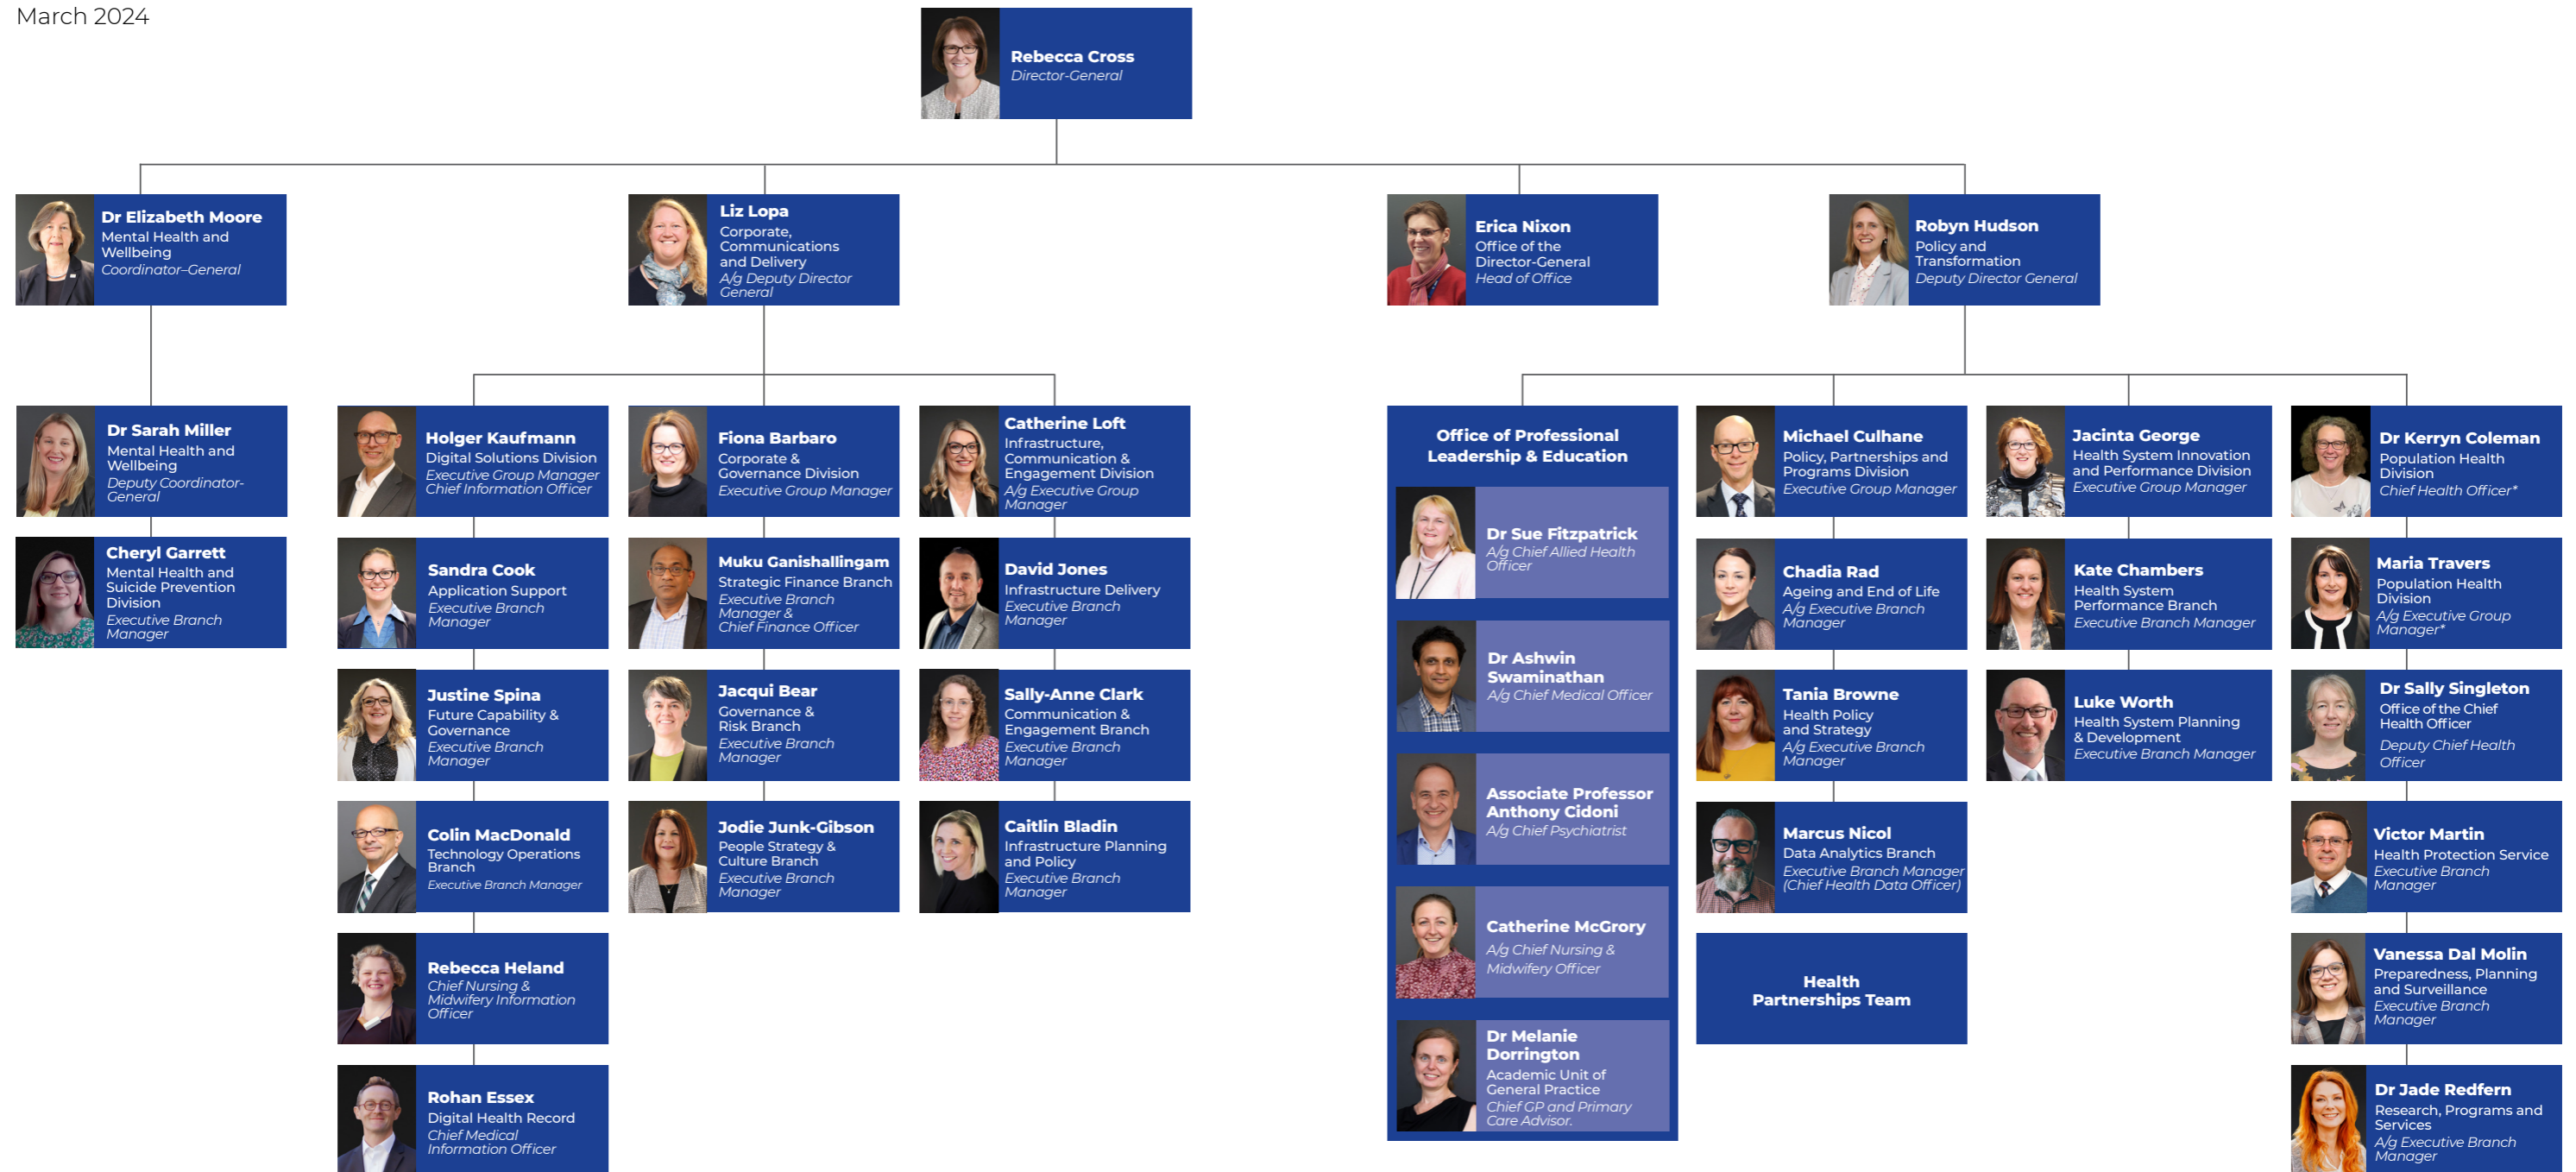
March 2024

Rebecca Cross
Director-General

Dr Elizabeth Moore
Mental Health and Wellbeing
Coordinator-General

Dr Sarah Miller
Mental Health and Wellbeing
Deputy Coordinator-General

Cheryl Garrett
Mental Health and Suicide Prevention Division
Executive Branch Manager

Liz Lopa
Corporate, Communications and Delivery
A/g Deputy Director General

Holger Kaufmann
Digital Solutions Division
Executive Group Manager
Chief Information Officer

Sandra Cook
Application Support
Executive Branch Manager

Justine Spina
Future Capability & Governance
Executive Branch Manager

Colin MacDonald
Technology Operations Branch
Executive Branch Manager

Rebecca Heland
Chief Nursing & Midwifery Information Officer

Rohan Essex
Digital Health Record
Chief Medical Information Officer

Fiona Barbaro
Corporate & Governance Division
Executive Group Manager

Muku Ganishallingam
Strategic Finance Branch
Executive Branch Manager &
Chief Finance Officer

Jacqui Bear
Governance & Risk Branch
Executive Branch Manager

Jodie Junk-Gibson
People Strategy & Culture Branch
Executive Branch Manager

Catherine Loft
Infrastructure, Communication & Engagement Division
A/g Executive Group Manager

David Jones
Infrastructure Delivery
Executive Branch Manager

Sally-Anne Clark
Communication & Engagement Branch
Executive Branch Manager

Caitlin Bladin
Infrastructure Planning and Policy
Executive Branch Manager

Erica Nixon
Office of the Director-General
Head of Office

Robyn Hudson
Policy and Transformation
Deputy Director General

Office of Professional Leadership & Education

Dr Sue Fitzpatrick
A/g Chief Allied Health Officer

Dr Ashwin Swaminathan
A/g Chief Medical Officer

Associate Professor Anthony Cidoni
A/g Chief Psychiatrist

Catherine McGrory
A/g Chief Nursing & Midwifery Officer

Dr Melanie Dorrington
Academic Unit of General Practice
Chief GP and Primary Care Advisor.

Michael Culhane
Policy, Partnerships and Programs Division
Executive Group Manager

Chadia Rad
Ageing and End of Life
A/g Executive Branch Manager

Tania Browne
Health Policy and Strategy
A/g Executive Branch Manager

Marcus Nicol
Data Analytics Branch
Executive Branch Manager
(Chief Health Data Officer)

Health Partnerships Team

Jacinta George
Health System Innovation and Performance Division
Executive Group Manager

Kate Chambers
Health System Performance Branch
Executive Branch Manager

Luke Worth
Health System Planning & Development
Executive Branch Manager

Dr Kerryn Coleman
Population Health Division
Chief Health Officer*

Maria Travers
Population Health Division
A/g Executive Group Manager*

Dr Sally Singleton
Office of the Chief Health Officer
Deputy Chief Health Officer

Victor Martin
Health Protection Service
Executive Branch Manager

Vanessa Dal Molin
Preparedness, Planning and Surveillance
Executive Branch Manager

Dr Jade Redfern
Research, Programs and Services
A/g Executive Branch Manager